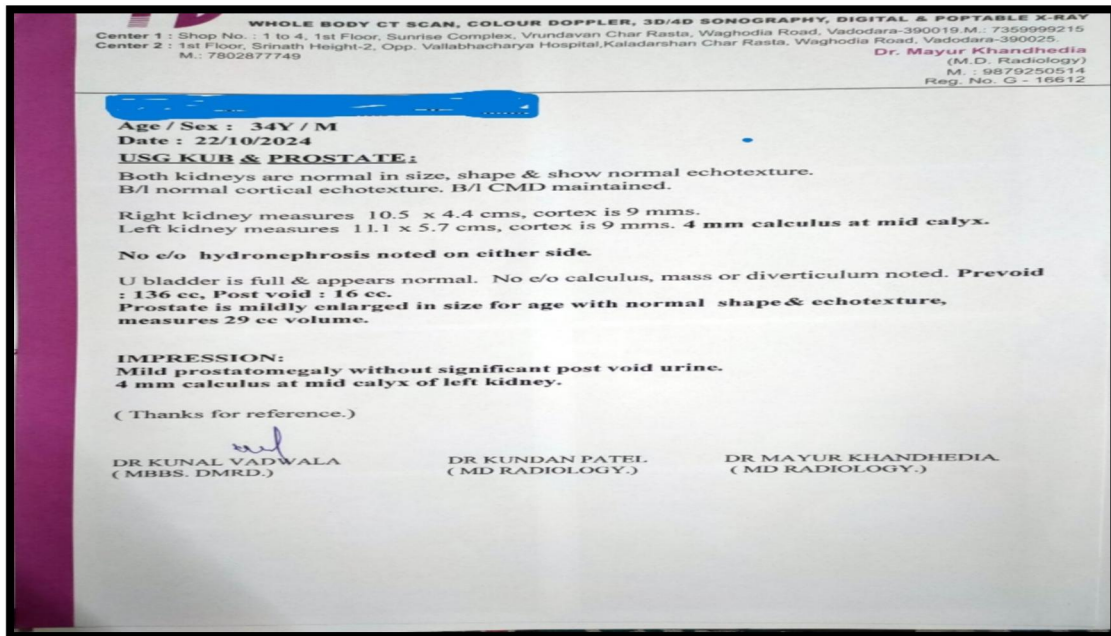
WHOLE BODY CT SCAN, COLOUR DOPPLER, 3D/4D SONOGRAPHY, DIGITAL & POPTABLE X-RAY
Center 1 : Shop No. : 1 to 4, 1st Floor, Sunrise Complex, Vrundavan Char Rasta, Waghodia Road, Vadodara-390019.M.: 7359999215
Center 2 : 1st Floor, Srinath Height-2, Opp. Vallabhacharya Hospital,Kaladarshan Char Rasta, Waghodia Road, Vadodara-390025.
M.: 7802877749

Dr. Mayur Khandhedia
(M.D. Radiology)
M. : 9879250514
Reg. No. G - 16612

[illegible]
Age / Sex : 34Y / M
Date : 22/10/2024
USG KUB & PROSTATE:

Both kidneys are normal in size, shape & show normal echotexture.
B/l normal cortical echotexture. B/l CMD maintained.

Right kidney measures 10.5 x 4.4 cms, cortex is 9 mms.
Left kidney measures 11.1 x 5.7 cms, cortex is 9 mms. 4 mm calculus at mid calyx.

No e/o hydronephrosis noted on either side.

U bladder is full & appears normal. No e/o calculus, mass or diverticulum noted. Prevoid : 136 cc, Post void : 16 cc.
Prostate is mildly enlarged in size for age with normal shape & echotexture, measures 29 cc volume.

IMPRESSION:
Mild prostatomegaly without significant post void urine.
4 mm calculus at mid calyx of left kidney.

( Thanks for reference.)

DR KUNAL VADWALA
( MBBS. DMRD.)

DR KUNDAN PATEL
( MD RADIOLOGY.)

DR MAYUR KHANDHEDIA
( MD RADIOLOGY.)